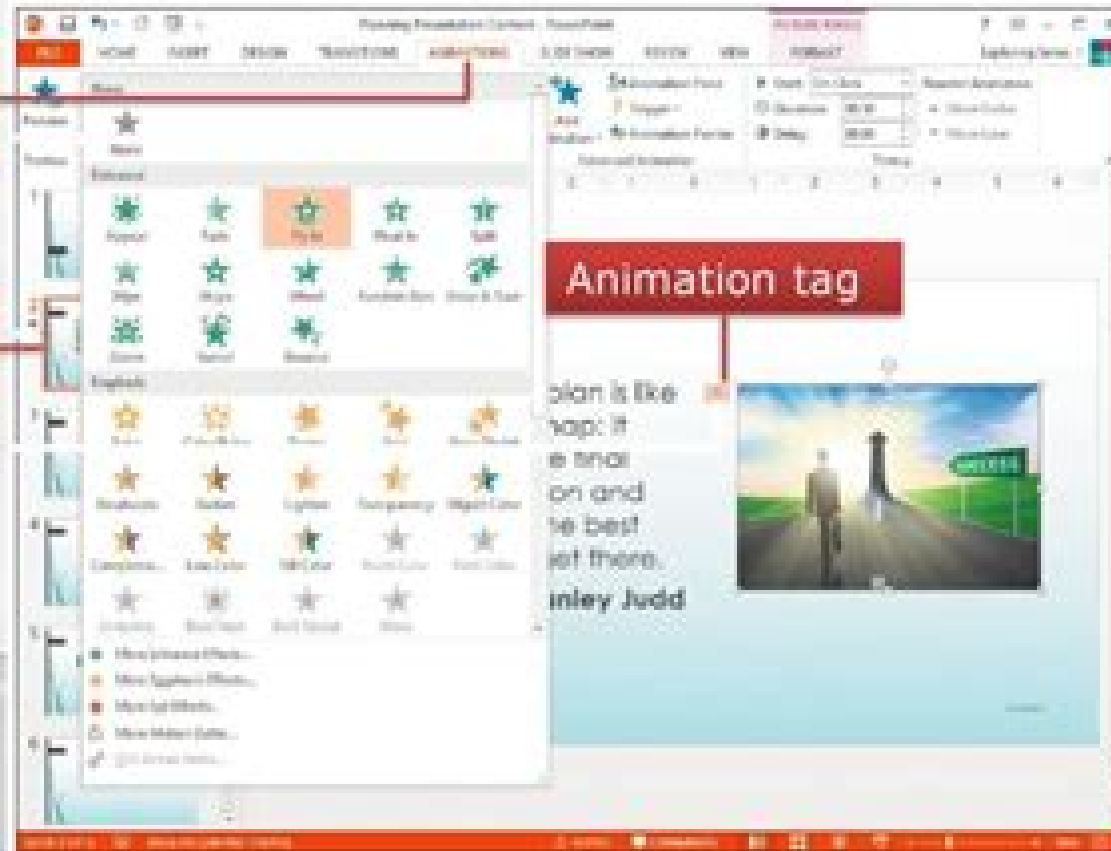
Planning Presentation Content - PowerPoint

FILE HOME INSERT DESIGN TRANSITIONS ANIMATIONS SLIDE SHOW REVIEW VIEW FORMAT

None

None

Entrance

Appear Fade Fly In Float In Split

Wipe Shape Wheel Random Bars Grow & Turn

Zoom Swivel Bounce

Emphasis

Pulse Color Pulse Teeter Spin Grow/Shrink

Desaturate Darken Lighten Transparency Object Color

Complementary Line Color Fill Color Brush Color Font Color

Underline Bold Flash Bold Reveal Wave

More Entrance Effects...

More Emphasis Effects...

More Exit Effects...

More Motion Paths...

OLE Action Verbs...

Add Animation

Animation Pane

Trigger

Animation Painter

Advanced Animation

Start: On Click

Duration: 00.50

Delay: 00.00

Timing

Reorder Animation

Move Earlier

Move Later

Animation tag

plan is like

nap: It

e final

on and

he best

et there.

anley Judd